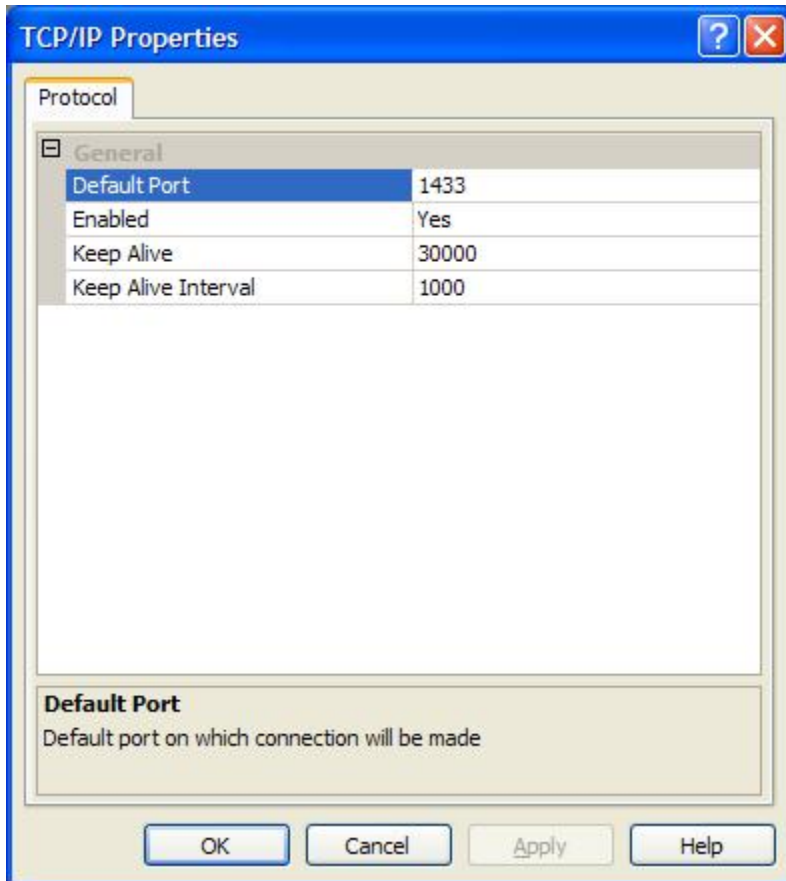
TCP/IP Properties

Protocol

General

| | |
|---|---|
| Default Port | 1433 |
| Enabled | Yes |
| Keep Alive | 30000 |
| Keep Alive Interval | 1000 |

Default Port

Default port on which connection will be made

OK Cancel Apply Help